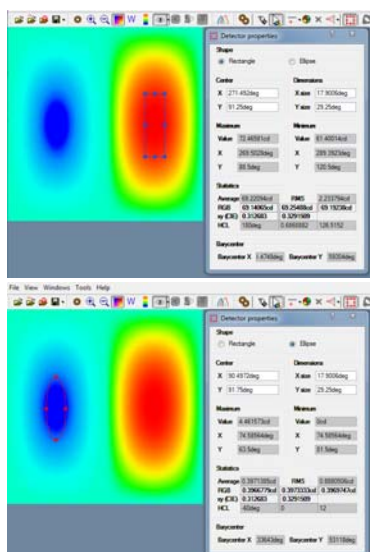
Detector properties

Shape
Rectangle
Ellipse

Center
X 271.492deg
Y 91.25deg

Dimensions
X size 17.9006deg
Y size 29.25deg

Maximum
Value 72.4659Icd
X 269.5028deg
Y 80.5deg

Minimum
Value 61.4001Icd
X 269.5023deg
Y 120.5deg

Statistics
Average 69.2209Icd
RMS 2.25179Icd
RGB 69.1406Icd 69.2548Icd 69.1929Icd
xy (CIE) 0.312683 0.329589
HCL 100deg 0.690682 126.9152

Barycenter
Barycenter X 1.4745deg
Barycenter Y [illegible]deg

File View Windows Tools Help

Detector properties

Shape
Rectangle
Ellipse

Center
X 90.4972deg
Y 91.75deg

Dimensions
X size 17.9006deg
Y size 29.25deg

Maximum
Value 4.461573cd
X 74.5094deg
Y 63.5deg

Minimum
Value 0cd
X 74.5094deg
Y 81.5deg

Statistics
Average 0.3971385cd
RMS 0.8880506cd
RGB 0.3966779cd 0.3973333cd 0.3969743cd
xy (CIE) 0.312683 0.329589
HCL 40deg 0 12

Barycenter
Barycenter X 33643deg
Barycenter Y 9318deg